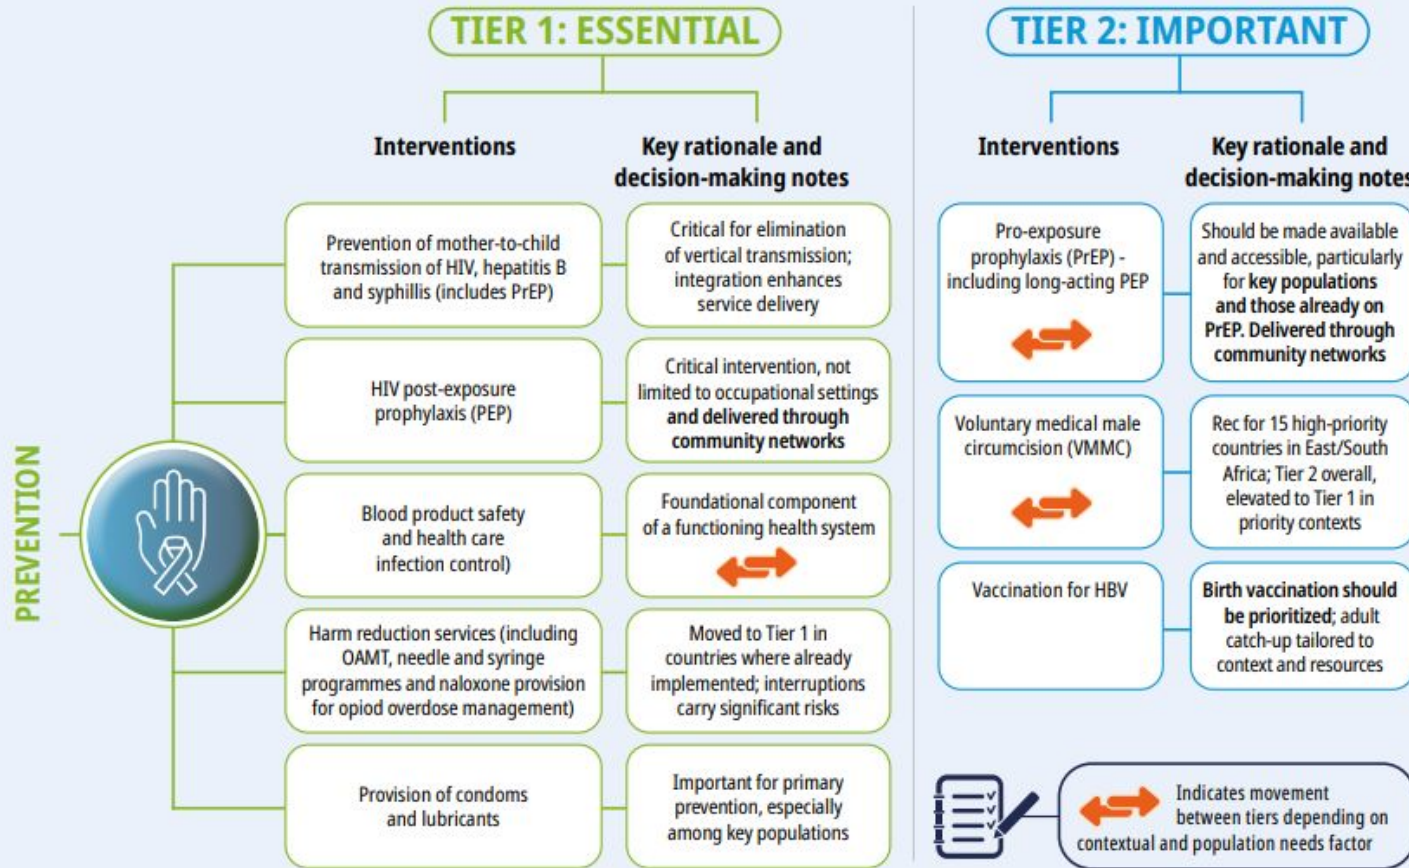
PREVENTION

TIER 1: ESSENTIAL

| Interventions | Key rationale and decision-making notes |
|---|---|
| Prevention of mother-to-child transmission of HIV, hepatitis B and syphillis (includes PrEP) | Critical for elimination of vertical transmission; integration enhances service delivery |
| HIV post-exposure prophylaxis (PEP) | Critical intervention, not limited to occupational settings **and delivered through community networks** |
| Blood product safety and health care infection control) | Foundational component of a functioning health system |
| Harm reduction services (including OAMT, needle and syringe programmes and naloxone provision for opiod overdose management) | Moved to Tier 1 in countries where already implemented; interruptions carry significant risks |
| Provision of condoms and lubricants | Important for primary prevention, especially among key populations |

TIER 2: IMPORTANT

| Interventions | Key rationale and decision-making notes |
|---|---|
| Pro-exposure prophylaxis (PrEP) - including long-acting PEP | Should be made available and accessible, particularly for **key populations and those already on PrEP. Delivered through community networks** |
| Voluntary medical male circumcision (VMMC) | Rec for 15 high-priority countries in East/South Africa; Tier 2 overall, elevated to Tier 1 in priority contexts |
| Vaccination for HBV | **Birth vaccination should be prioritized**; adult catch-up tailored to context and resources |

Indicates movement between tiers depending on contextual and population needs factor